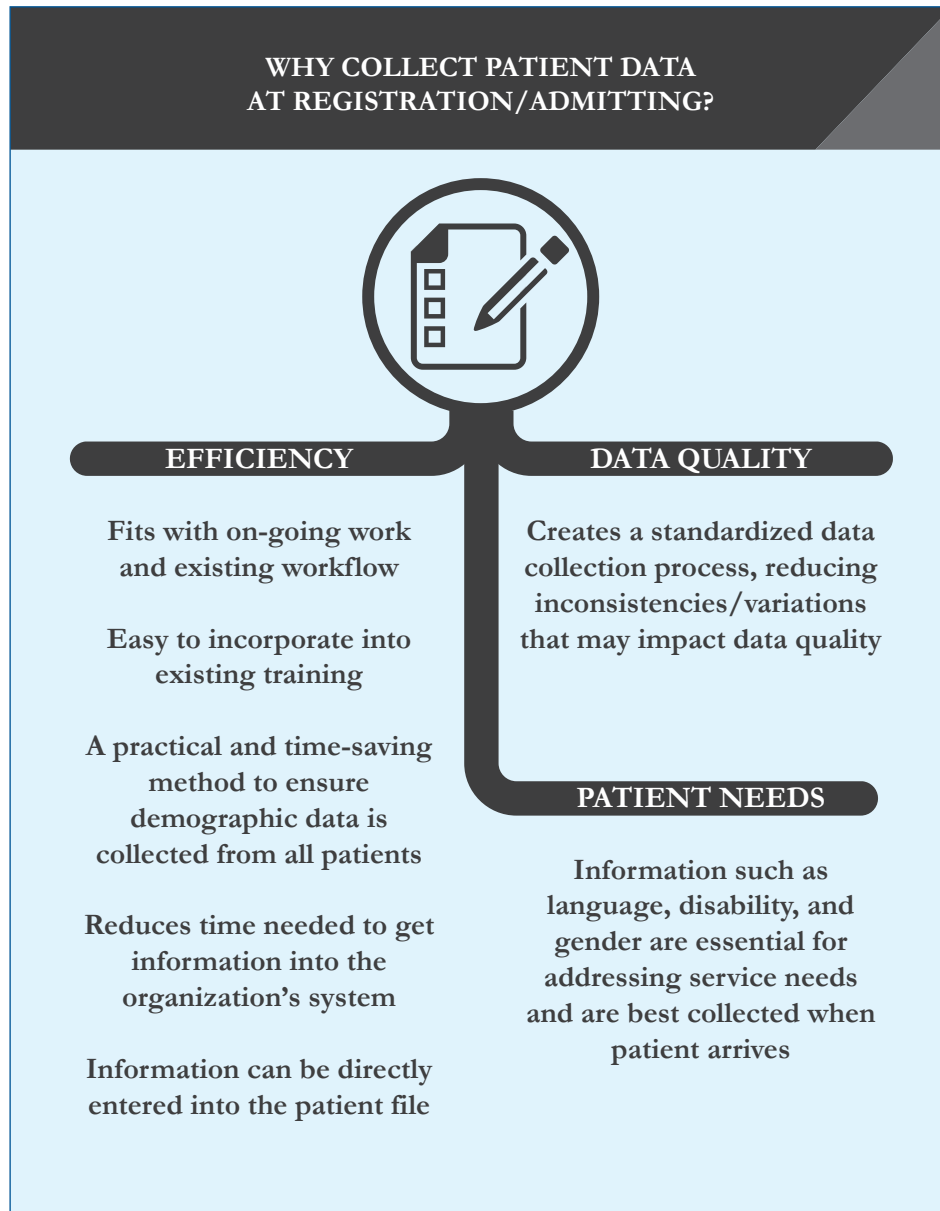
WHY COLLECT PATIENT DATA AT REGISTRATION/ADMITTING?

EFFICIENCY

Fits with on-going work and existing workflow

Easy to incorporate into existing training

A practical and time-saving method to ensure demographic data is collected from all patients

Reduces time needed to get information into the organization's system

Information can be directly entered into the patient file

DATA QUALITY

Creates a standardized data collection process, reducing inconsistencies/variations that may impact data quality

PATIENT NEEDS

Information such as language, disability, and gender are essential for addressing service needs and are best collected when patient arrives